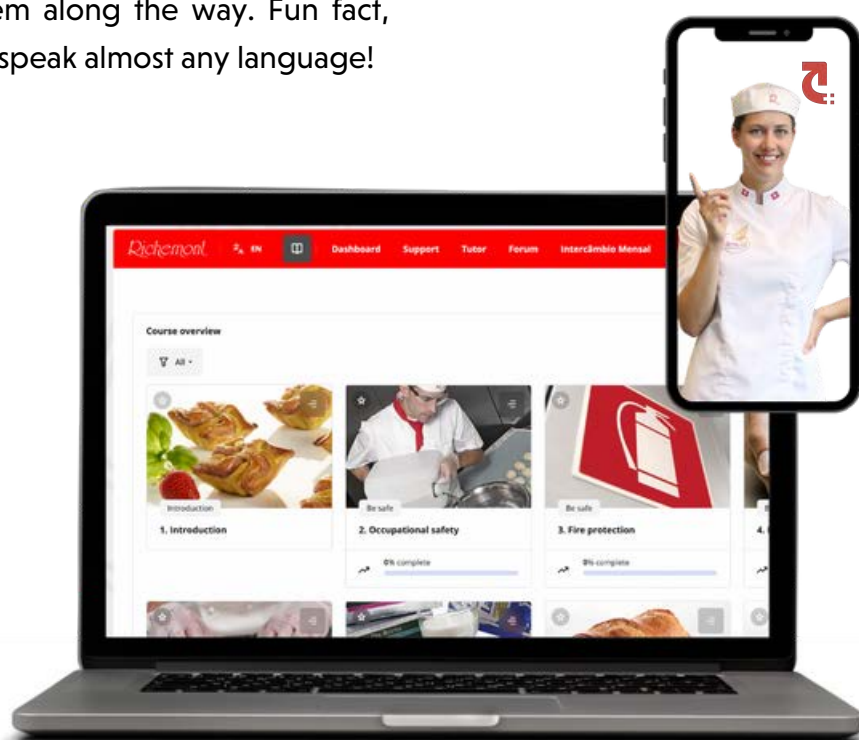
em along the way. Fun fact, speak almost any language!

Richemont EN Dashboard Support Tutor Forum Intercâmbio Mensal

Course overview

All

Introduction
1. Introduction

Be safe
2. Occupational safety
0% complete

Be safe
3. Fire protection
0% complete

4.